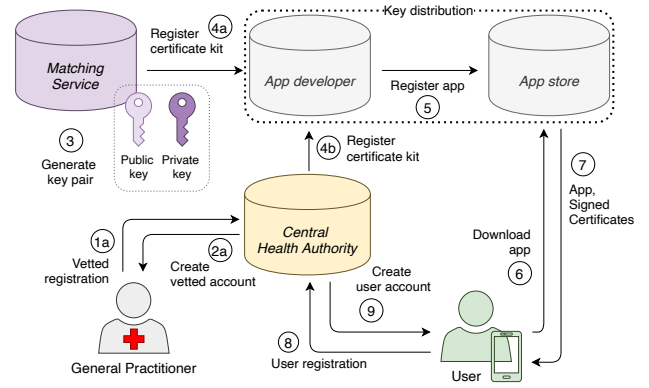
Matching Service

Register certificate kit

4a

Key distribution

App developer

Register app

5

App store

3

Generate key pair

Public key

Private key

4b

Register certificate kit

7

App, Signed Certificates

1a

Vetted registration

2a

Create vetted account

Central Health Authority

Download app

6

Create user account

9

8

User registration

General Practitioner

User